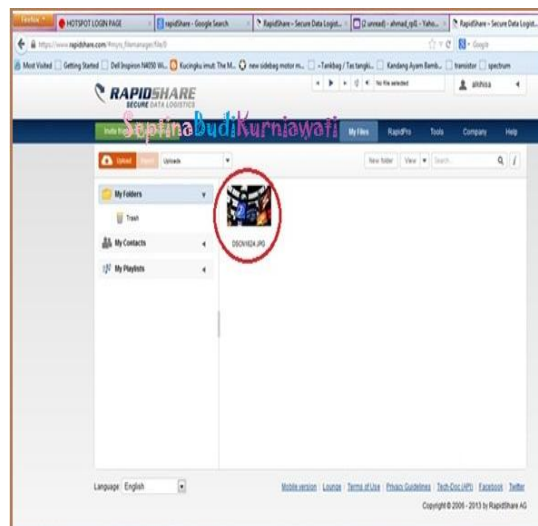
Firefox
HOTSPOT LOGIN PAGE
rapidShare - Google Search
RapidShare - Secure Data Logist...
(2 unread) - ahmad_rp8 - Yaho...
RapidShare - Secure Data Logist...

https://www.rapidshare.com/#!myrs_filemanager/file/0

Most Visited | Getting Started | Dell Inspiron N4050 Wi... | Kucingku imut: The M... | new sidebag motor m... | - Tankbag / Tas tangki... | Kandang Ayam Bamb... | transistor | spectrum

RAPIDSHARE
SECURE DATA LOGISTICS

No file selected

alhhsa

SeptinaBudiKurniawati

My Files | RapidPro | Tools | Company | Help

Upload | Uploads

New folder | View | Search

My Folders

Trash

My Contacts

My Playlists

DSCN1624.JPG

Language: English

Mobile version | Lounge | Terms of Use | Privacy Guidelines | Tech-Doc (API) | Facebook | Twitter

Copyright © 2006 - 2013 by RapidShare AG